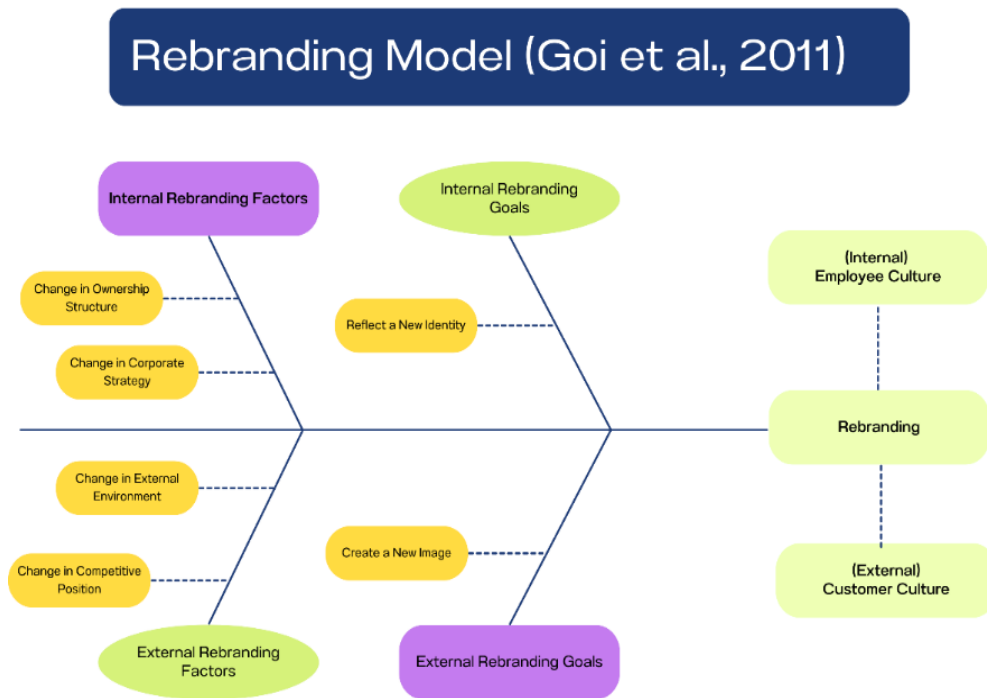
Rebranding Model (Goi et al., 2011)

Internal Rebranding Factors

Change in Ownership Structure

Change in Corporate Strategy

Internal Rebranding Goals

Reflect a New Identity

(Internal) Employee Culture

Rebranding

(External) Customer Culture

Change in External Environment

Change in Competitive Position

External Rebranding Factors

Create a New Image

External Rebranding Goals